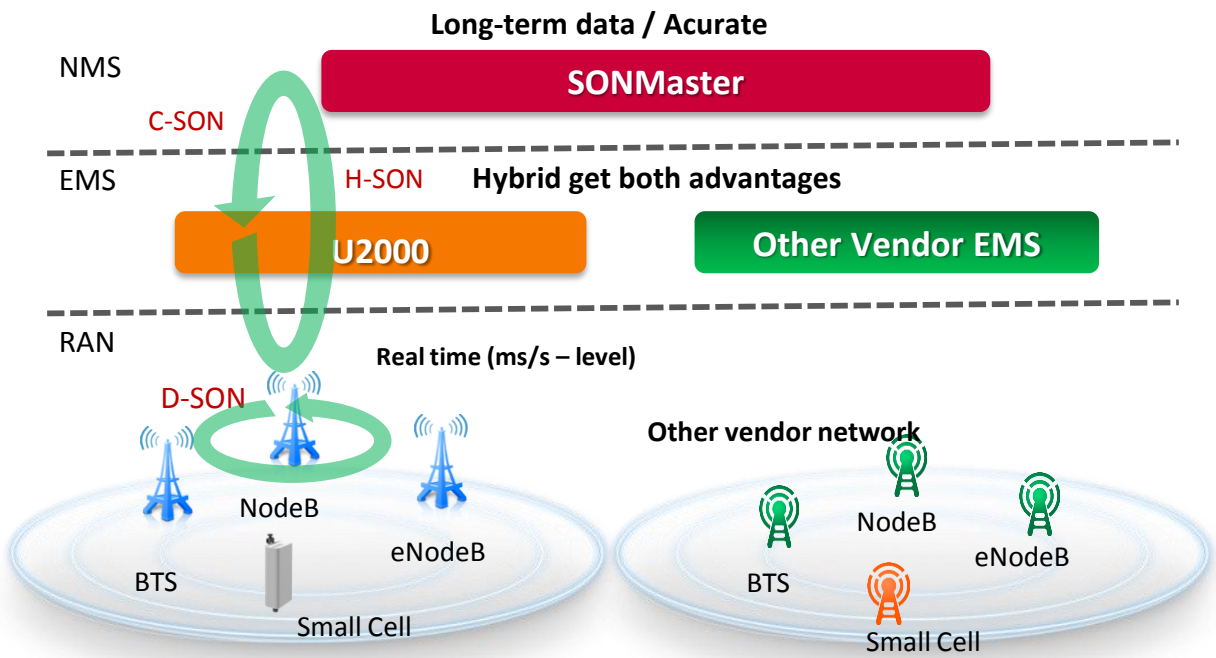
Long-term data / Acurate

NMS

SONMaster

C-SON

EMS

H-SON

Hybrid get both advantages

U2000

Other Vendor EMS

RAN

Real time (ms/s – level)

D-SON

Other vendor network

NodeB

BTS

eNodeB

Small Cell

BTS

NodeB

eNodeB

Small Cell